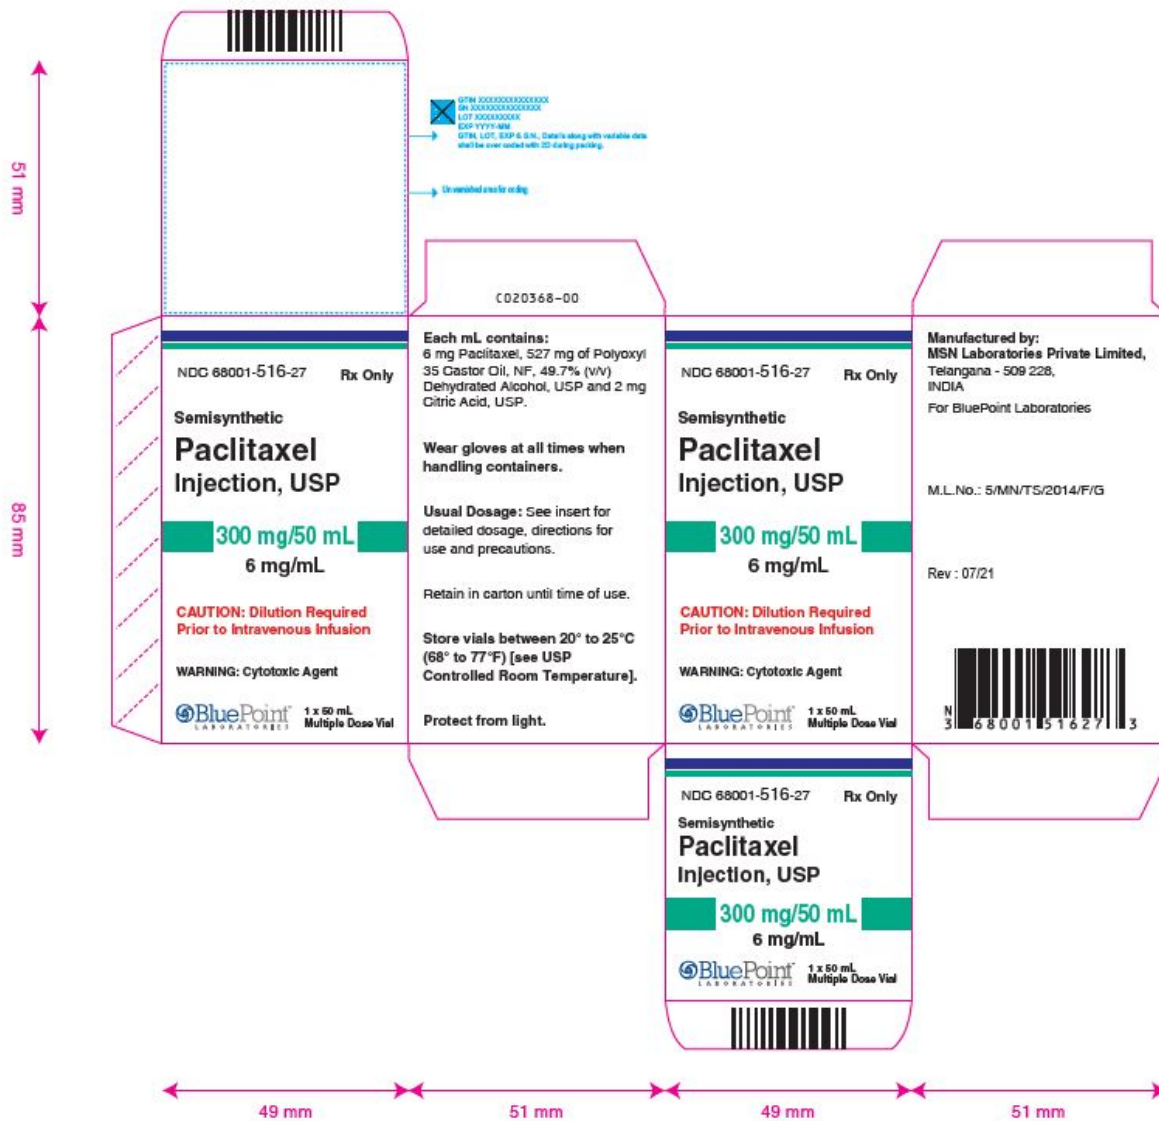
51 mm

GTIN XXXXXXXXXXXXXX
SN XXXXXXXXXXXXXX
LOT XXXXXXXXX
EXP YYYY-MM
GTIN, LOT, EXP & S.N., Details along with variable data shall be over coded with 2D during packing.

Un varnished area for coding

C020368-00

85 mm

NDC 68001-516-27 Rx Only

Semisynthetic
Paclitaxel
Injection, USP

300 mg/50 mL
6 mg/mL

CAUTION: Dilution Required Prior to Intravenous Infusion

WARNING: Cytotoxic Agent

BluePoint LABORATORIES 1 x 50 mL Multiple Dose Vial

Each mL contains:
6 mg Paclitaxel, 527 mg of Polyoxyl 35 Castor Oil, NF, 49.7% (v/v) Dehydrated Alcohol, USP and 2 mg Citric Acid, USP.

Wear gloves at all times when handling containers.

Usual Dosage: See insert for detailed dosage, directions for use and precautions.

Retain in carton until time of use.

Store vials between 20° to 25°C (68° to 77°F) [see USP Controlled Room Temperature].

Protect from light.

NDC 68001-516-27 Rx Only

Semisynthetic
Paclitaxel
Injection, USP

300 mg/50 mL
6 mg/mL

CAUTION: Dilution Required Prior to Intravenous Infusion

WARNING: Cytotoxic Agent

BluePoint LABORATORIES 1 x 50 mL Multiple Dose Vial

Manufactured by:
MSN Laboratories Private Limited,
Telangana - 509 228,
INDIA
For BluePoint Laboratories

M.L.No.: 5/MN/TS/2014/F/G

Rev : 07/21

N 3 68001 51627 3

NDC 68001-516-27 Rx Only
Semisynthetic
Paclitaxel
Injection, USP
300 mg/50 mL
6 mg/mL
BluePoint LABORATORIES 1 x 50 mL Multiple Dose Vial

49 mm 51 mm 49 mm 51 mm